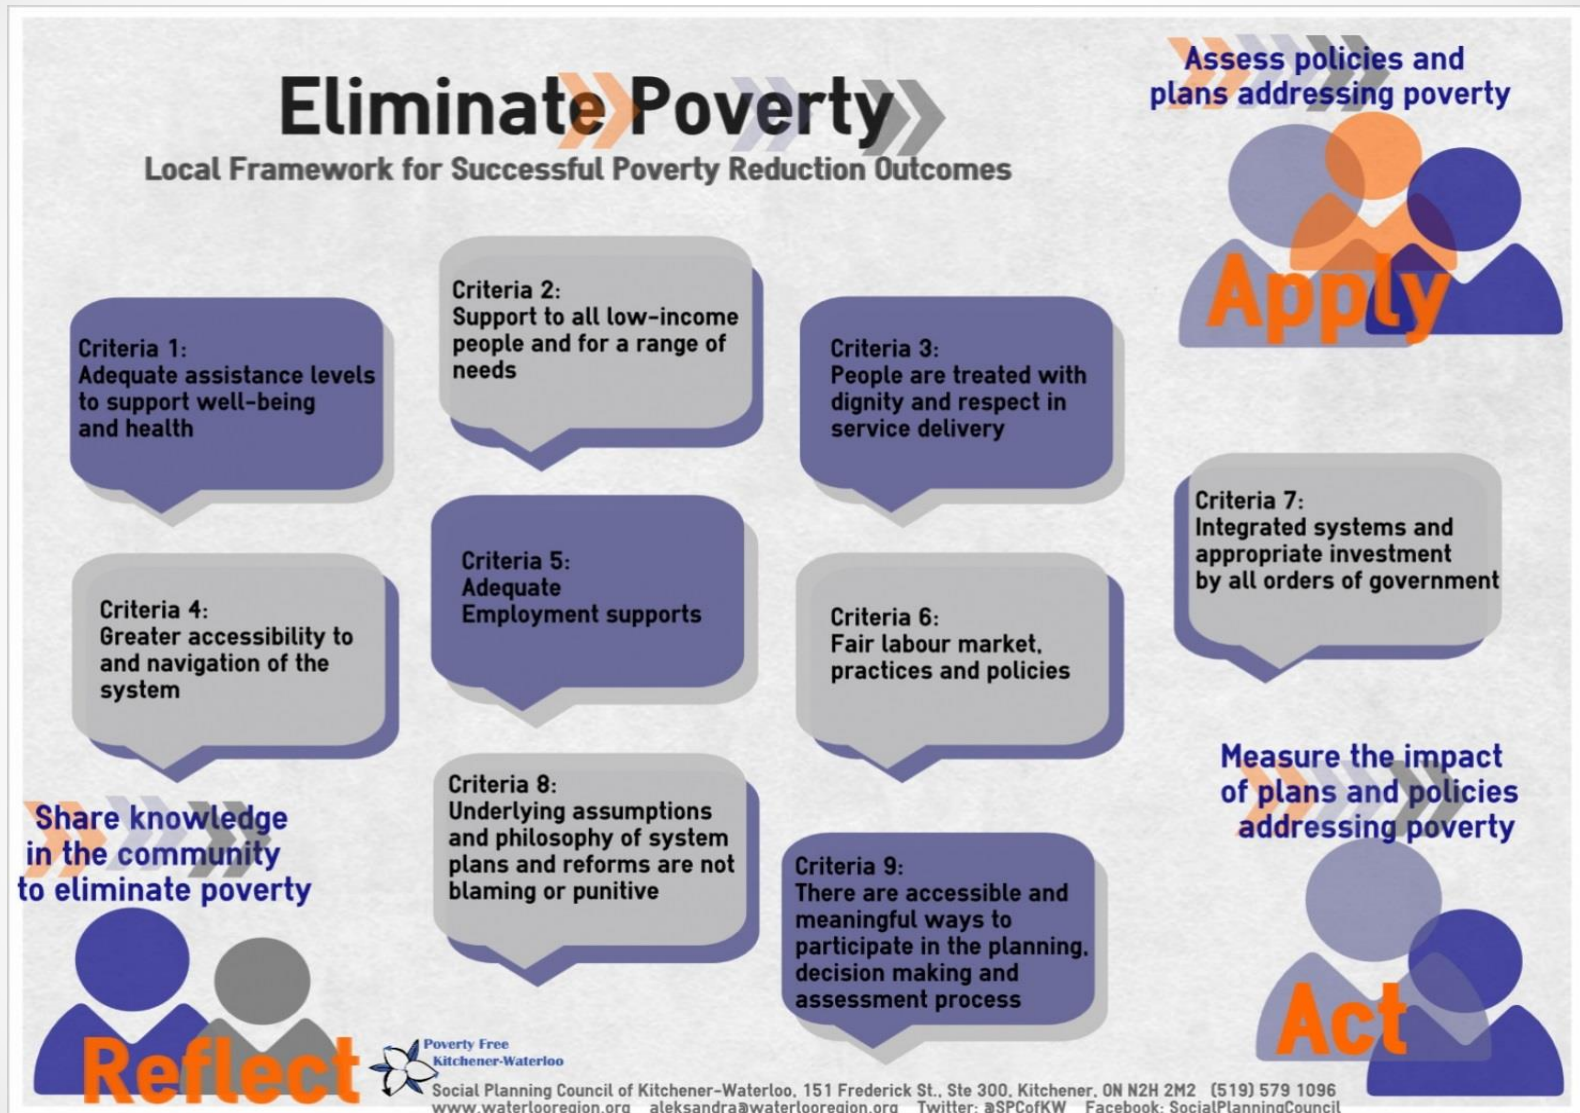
Eliminate Poverty

Local Framework for Successful Poverty Reduction Outcomes

Assess policies and plans addressing poverty

Apply

Criteria 1:
Adequate assistance levels to support well-being and health

Criteria 2:
Support to all low-income people and for a range of needs

Criteria 3:
People are treated with dignity and respect in service delivery

Criteria 7:
Integrated systems and appropriate investment by all orders of government

Criteria 4:
Greater accessibility to and navigation of the system

Criteria 5:
Adequate Employment supports

Criteria 6:
Fair labour market, practices and policies

Measure the impact of plans and policies addressing poverty

Share knowledge in the community to eliminate poverty

Criteria 8:
Underlying assumptions and philosophy of system plans and reforms are not blaming or punitive

Criteria 9:
There are accessible and meaningful ways to participate in the planning, decision making and assessment process

Act

Reflect

Poverty Free Kitchener-Waterloo

Social Planning Council of Kitchener-Waterloo, 151 Frederick St., Ste 300, Kitchener, ON N2H 2M2 (519) 579 1096
www.waterlooregion.org aleksandra@waterlooregion.org Twitter: @SPCofKW Facebook: SocialPlanningCouncil